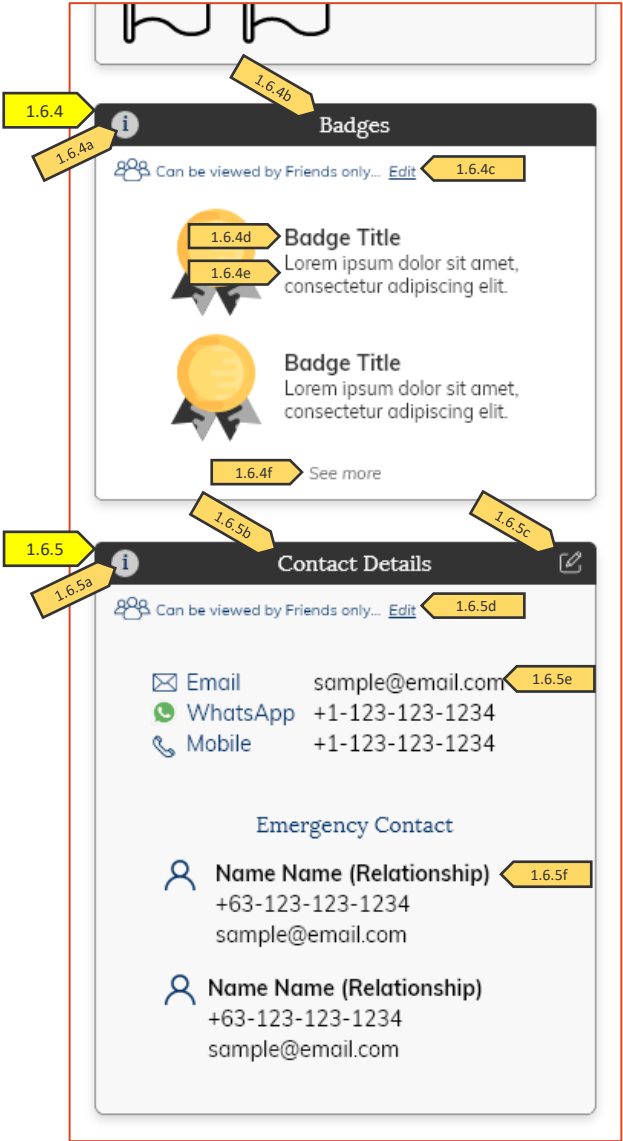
1.6.4b

1.6.4

1.6.4a

Badges

Can be viewed by Friends only... Edit

1.6.4c

1.6.4d

Badge Title

1.6.4e

Lorem ipsum dolor sit amet, consectetur adipiscing elit.

Badge Title

Lorem ipsum dolor sit amet, consectetur adipiscing elit.

1.6.4f

See more

1.6.5b

1.6.5c

1.6.5

1.6.5a

Contact Details

Can be viewed by Friends only... Edit

1.6.5d

Email sample@email.com

1.6.5e

WhatsApp +1-123-123-1234

Mobile +1-123-123-1234

Emergency Contact

Name Name (Relationship)

1.6.5f

+63-123-123-1234

sample@email.com

Name Name (Relationship)

+63-123-123-1234

sample@email.com